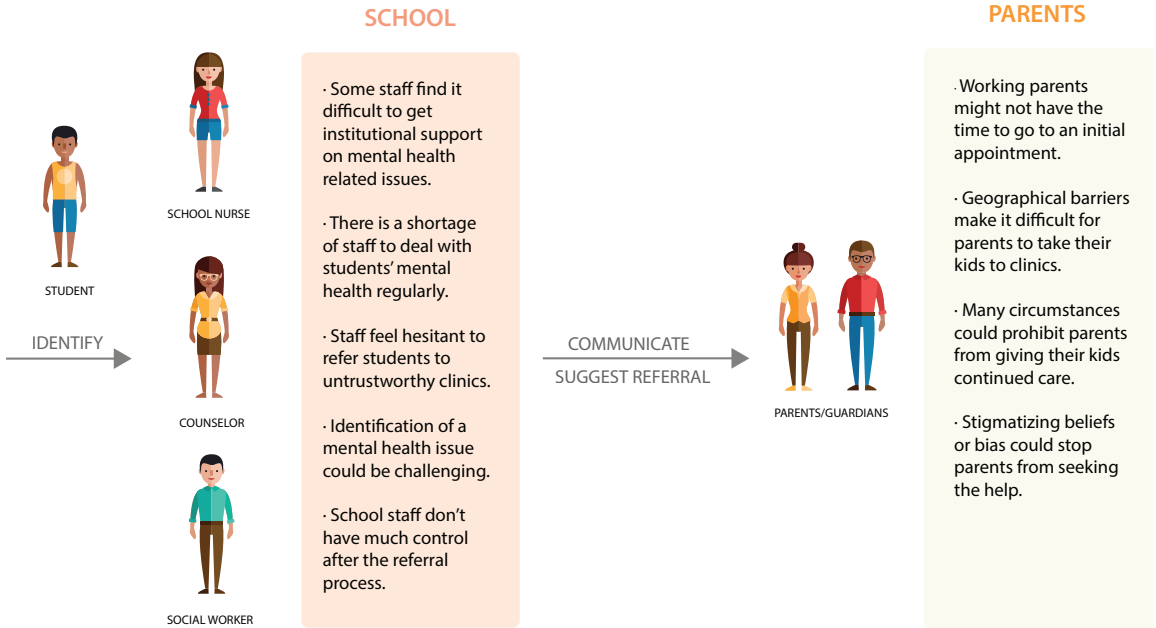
SCHOOL

PARENTS

STUDENT

IDENTIFY

SCHOOL NURSE

COUNSELOR

SOCIAL WORKER

· Some staff find it difficult to get institutional support on mental health related issues.

· There is a shortage of staff to deal with students' mental health regularly.

· Staff feel hesitant to refer students to untrustworthy clinics.

· Identification of a mental health issue could be challenging.

· School staff don't have much control after the referral process.

COMMUNICATE

SUGGEST REFERRAL

PARENTS/GUARDIANS

· Working parents might not have the time to go to an initial appointment.

· Geographical barriers make it difficult for parents to take their kids to clinics.

· Many circumstances could prohibit parents from giving their kids continued care.

· Stigmatizing beliefs or bias could stop parents from seeking the help.